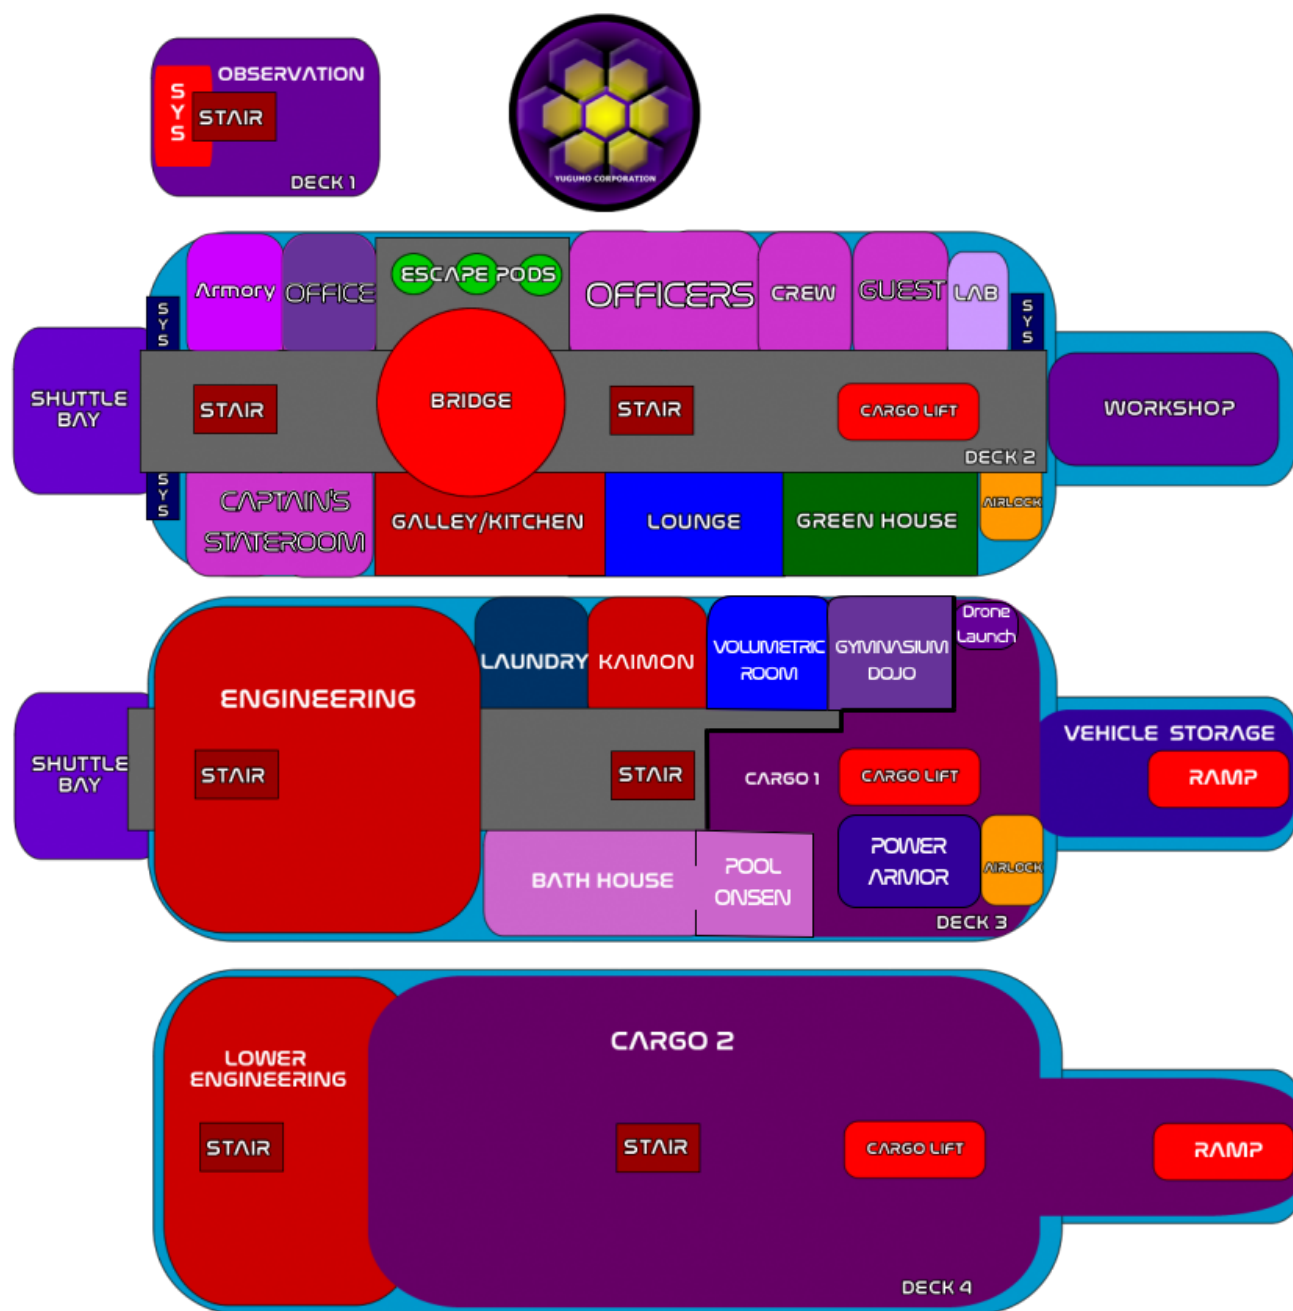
OBSERVATION
SYS
STAIR
DECK 1

YUGUMO CORPORATION

Armory
OFFICE
ESCAPE PODS
OFFICERS
CREW
GUEST
LAB
SYS
SYS
SHUTTLE BAY
STAIR
BRIDGE
STAIR
CARGO LIFT
WORKSHOP
DECK 2
SYS
CAPTAIN'S STATEROOM
GALLEY/KITCHEN
LOUNGE
GREEN HOUSE
AIRLOCK

ENGINEERING
LAUNDRY
KAIMON
VOLUMETRIC ROOM
GYMNASIUM DOJO
Drone Launch
SHUTTLE BAY
STAIR
STAIR
CARGO 1
CARGO LIFT
VEHICLE STORAGE
RAMP
BATH HOUSE
POOL ONSEN
POWER ARMOR
AIRLOCK
DECK 3

LOWER ENGINEERING
CARGO 2
STAIR
STAIR
CARGO LIFT
RAMP
DECK 4